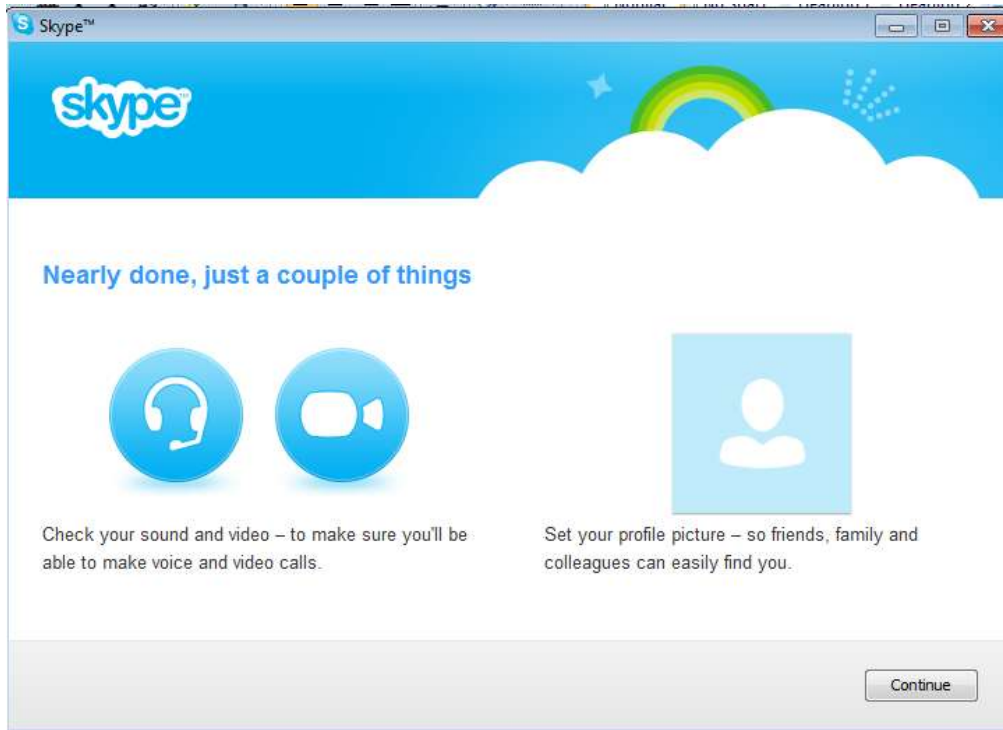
Skype™

skype

Nearly done, just a couple of things

Check your sound and video – to make sure you'll be able to make voice and video calls.

Set your profile picture – so friends, family and colleagues can easily find you.

Continue